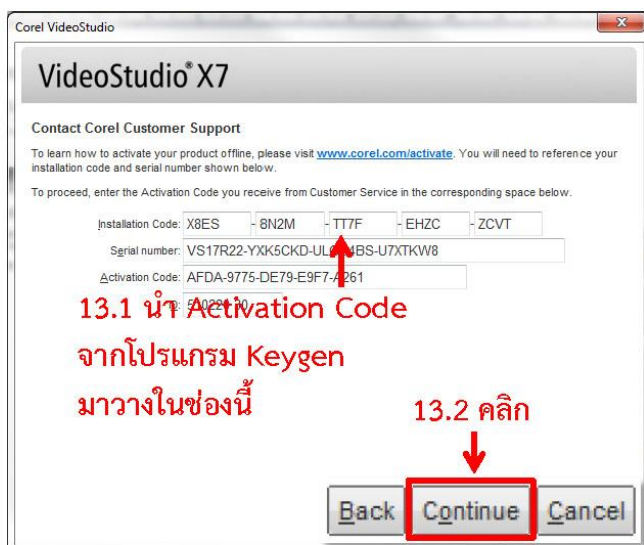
Corel VideoStudio

VideoStudio® X7

Contact Corel Customer Support

To learn how to activate your product offline, please visit www.corel.com/activate. You will need to reference your installation code and serial number shown below.

To proceed, enter the Activation Code you receive from Customer Service in the corresponding space below.

Installation Code: X8ES - 8N2M - TT7F - EHZC - ZCVT

Serial number: VS17R22-YXK5CKD-UL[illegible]BS-U7XTKW8

Activation Code: AFDA-9775-DE79-E9F7-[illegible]261

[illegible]: 5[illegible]0

13.1 นำ Activation Code จากโปรแกรม Keygen มาวางในช่องนี้

13.2 คลิก

Back Continue Cancel